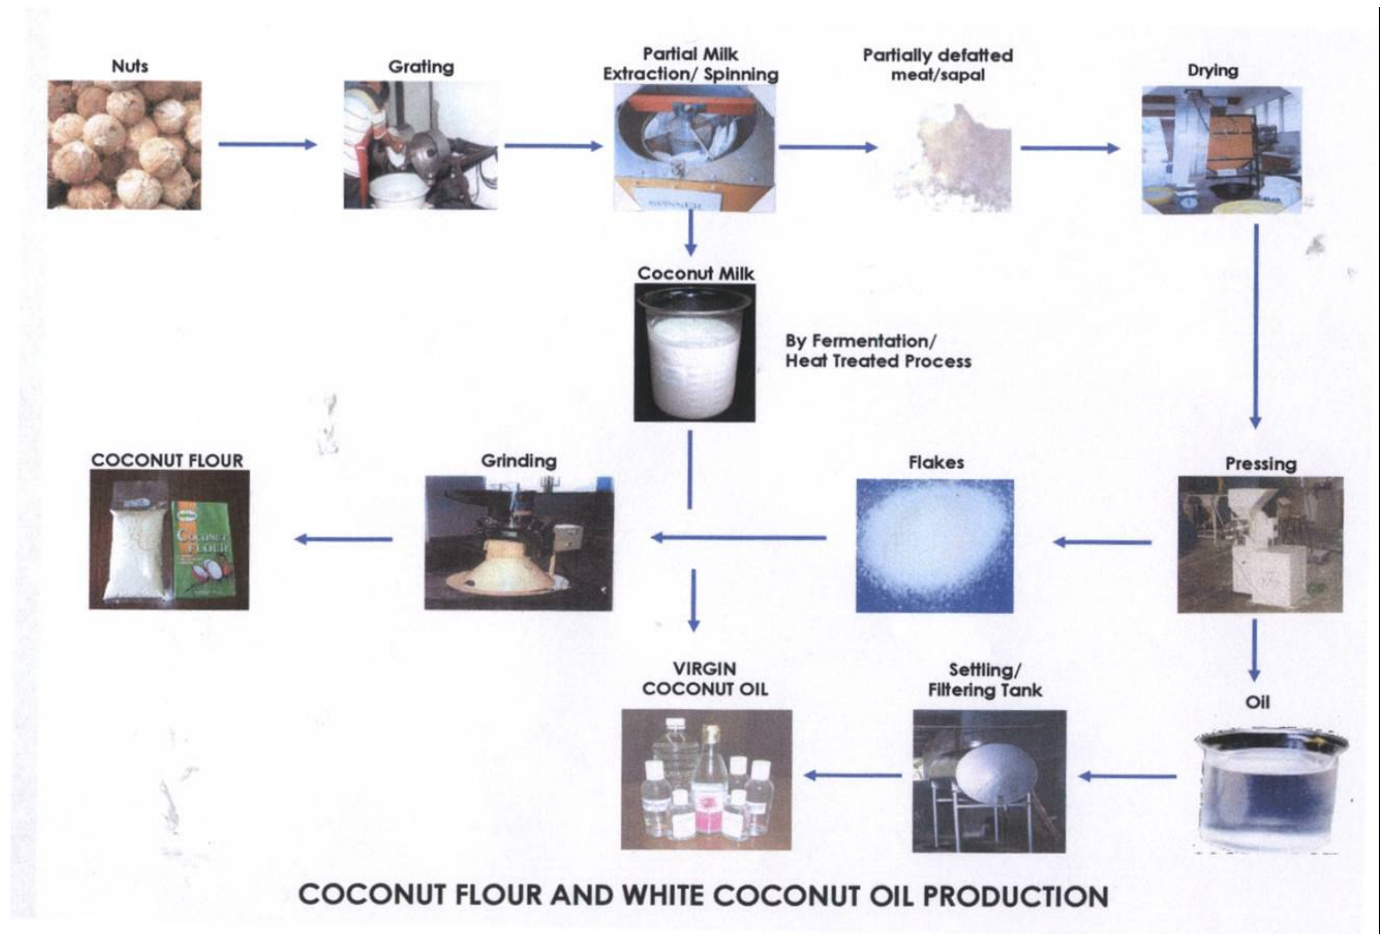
Nuts

Grating

Partial Milk Extraction/ Spinning

Partially defatted meat/sapal

Drying

Coconut Milk

By Fermentation/ Heat Treated Process

COCONUT FLOUR

Grinding

Flakes

Pressing

VIRGIN COCONUT OIL

Settling/ Filtering Tank

Oil

COCONUT FLOUR AND WHITE COCONUT OIL PRODUCTION